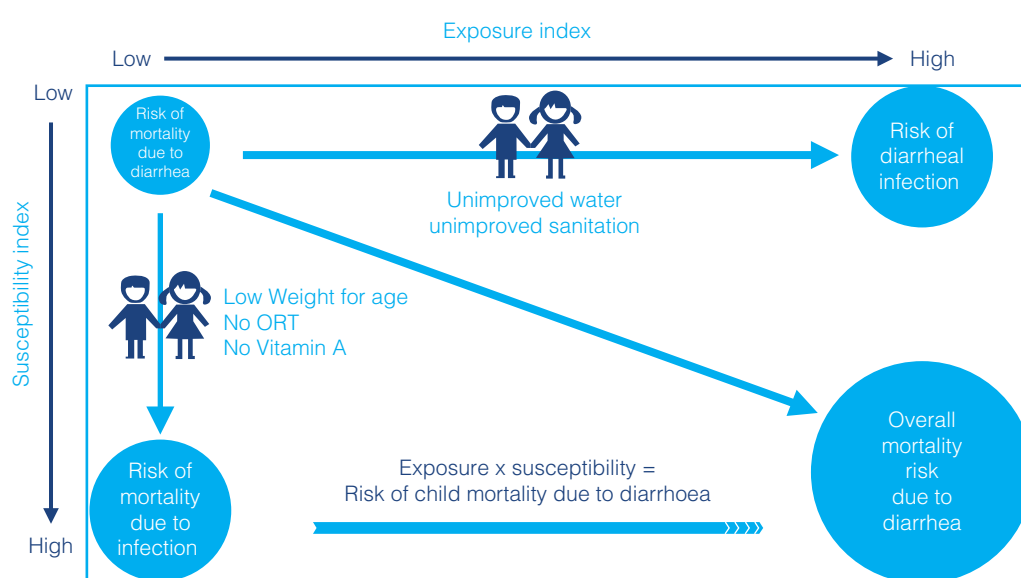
Exposure index

Low

High

Low

Susceptibility index

High

Risk of mortality due to diarrhea

Unimproved water unimproved sanitation

Risk of diarrheal infection

Low Weight for age
No ORT
No Vitamin A

Overall mortality risk due to diarrhea

Risk of mortality due to infection

Exposure x susceptibility =
Risk of child mortality due to diarrhoea